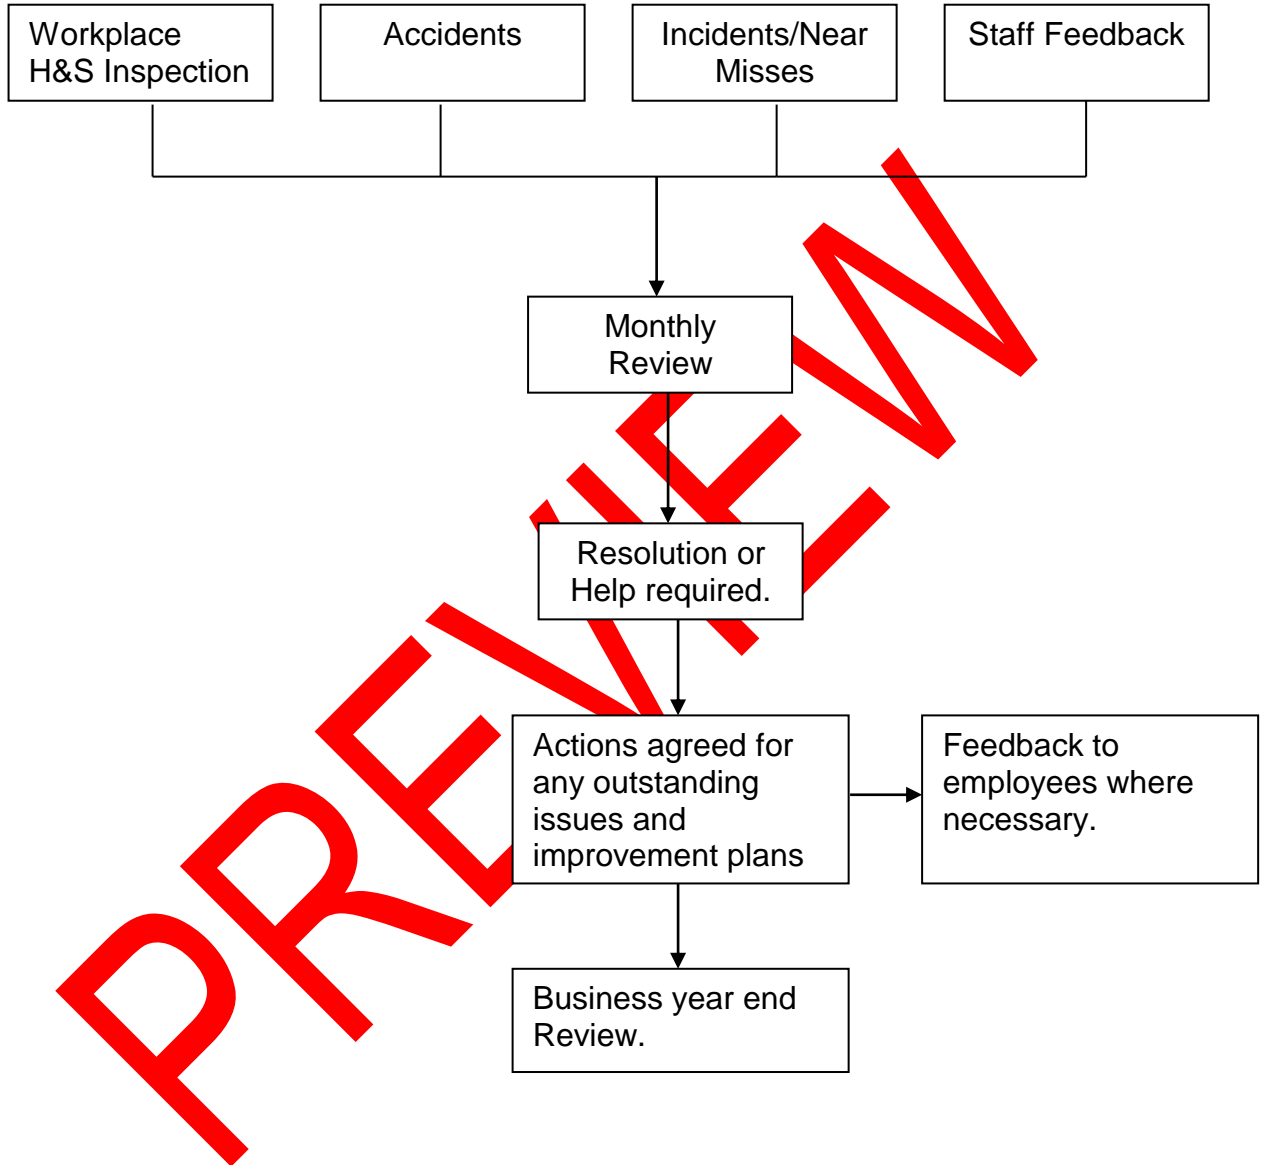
Workplace H&S Inspection

Accidents

Incidents/Near Misses

Staff Feedback

Monthly Review

Resolution or Help required.

Actions agreed for any outstanding issues and improvement plans

Feedback to employees where necessary.

Business year end Review.

PREVIEW